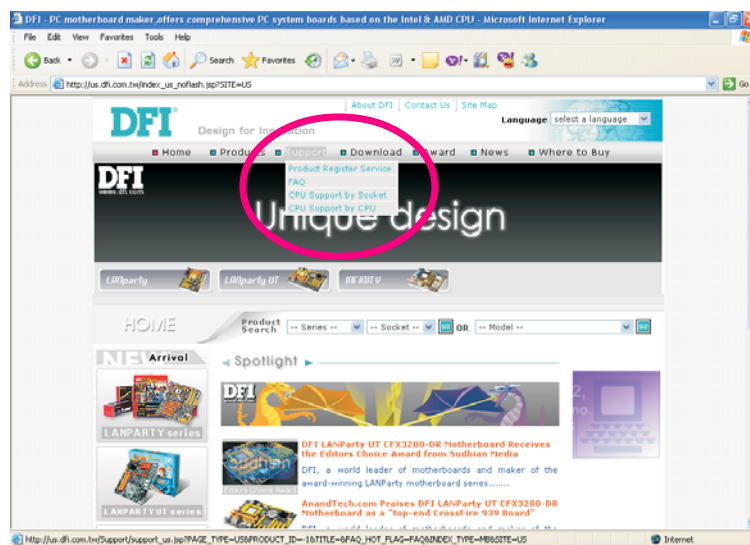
DFI - PC motherboard maker,offers comprehensive PC system boards based on the Intel & AMD CPU - Microsoft Internet Explorer

File Edit View Favorites Tools Help

Back Search Favorites

Address http://us.dfi.com.tw/index_us_noflash.jsp?SITE=US

Go

About DFI | Contact Us | Site Map

DFI

Design for Innovation

Language select a language

Home Products Support Download Award News Where to Buy

Product Register Service
FAQ
CPU Support by Socket
CPU Support by CPU

DFI
www.dfi.com

Unique design

LANparty LANparty UT INFINITY

HOME

Product Search -- Series -- -- Socket -- GO OR -- Model -- GO

NEW Arrival

LANPARTY series

LANPARTY UT series

Spotlight

DFI

DFI LANParty UT CFX3200-DR Motherboard Receives the Editors Choice Award from Sudhian Media

DFI, a world leader of motherboards and maker of the award-winning LANParty motherboard series.......

AnandTech.com Praises DFI LANParty UT CFX3200-DR Motherboard as a "top-end CrossFire 939 Board"

http://us.dfi.com.tw/Support/support_us.jsp?PAGE_TYPE=US&PRODUCT_ID=-1&TITLE=&FAQ_HOT_FLAG=FAQ&INDEX_TYPE=MB&SITE=US

Internet